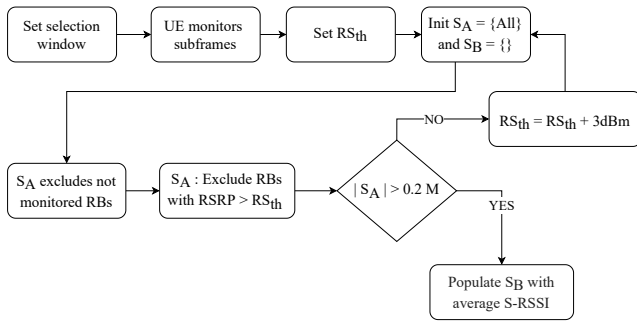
Set selection window

UE monitors subframes

Set $RS_{th}$

Init $S_A$ = {All} and $S_B$ = {}

$RS_{th} = RS_{th}$ + 3dBm

NO

$S_A$ excludes not monitored RBs

$S_A$ : Exclude RBs with RSRP > $RS_{th}$

$|S_A| > 0.2$ M

YES

Populate $S_B$ with average S-RSSI